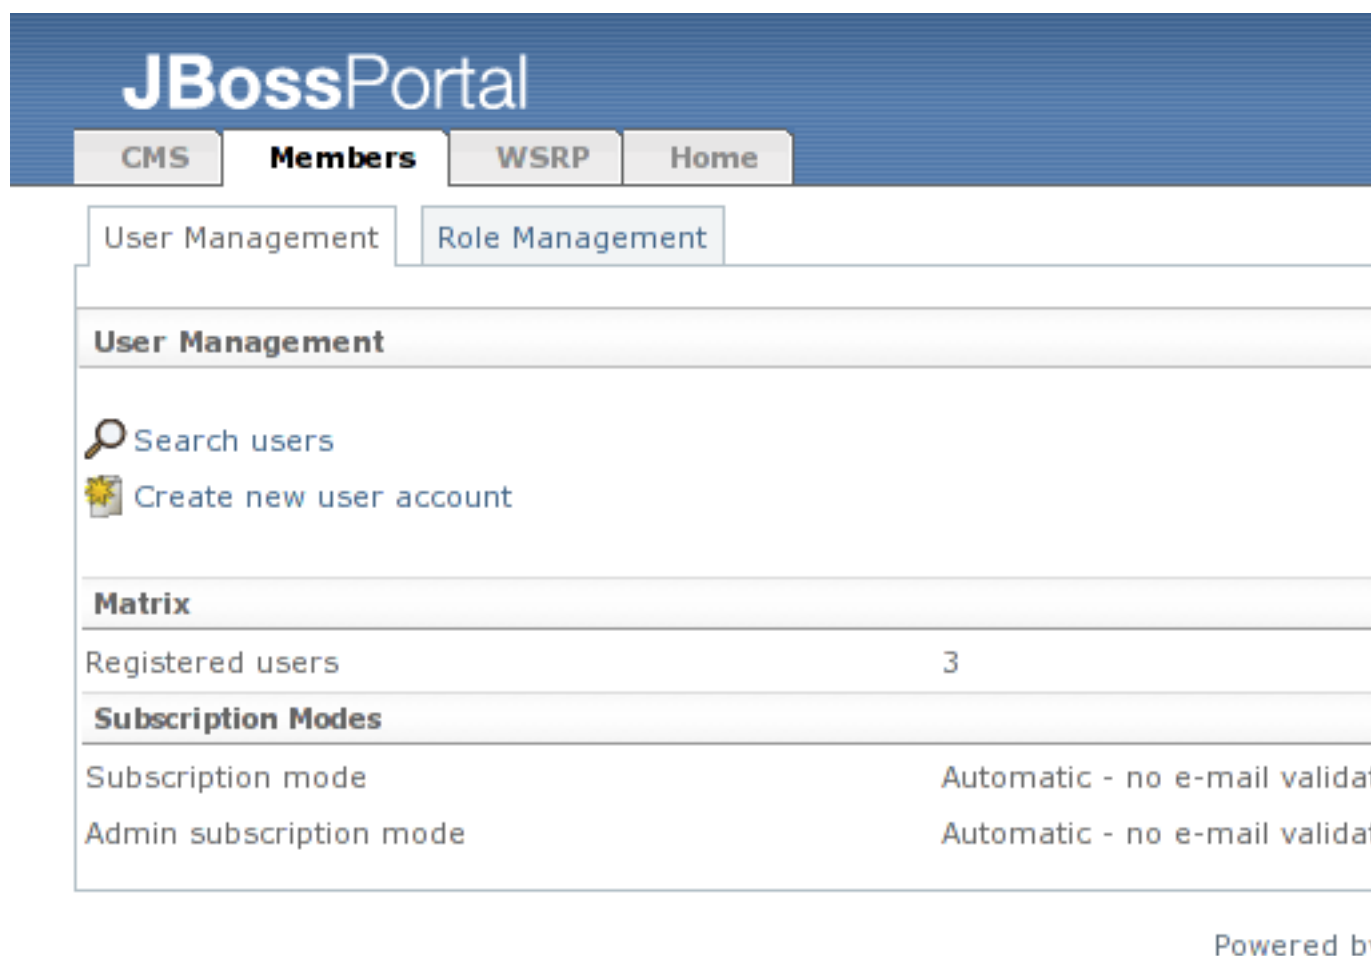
JBossPortal

CMS Members WSRP Home

User Management Role Management

User Management

Search users

Create new user account

Matrix

| Registered users | 3 |
|---|---|

Subscription Modes

| Subscription mode | Automatic - no e-mail valida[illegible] |
|---|---|
| Admin subscription mode | Automatic - no e-mail valida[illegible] |

Powered b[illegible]